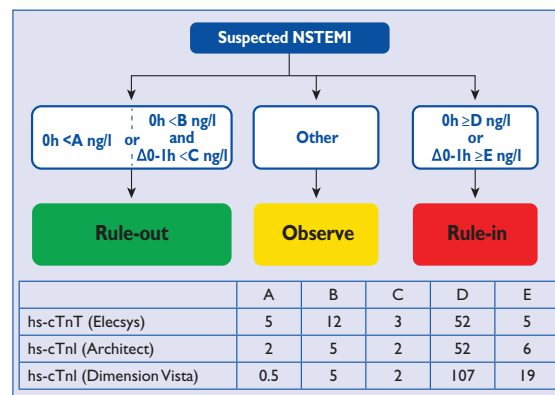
Suspected NSTEMI

0h <A ng/l or 0h <B ng/l and Δ0-1h <C ng/l

Other

0h ≥D ng/l or Δ0-1h ≥E ng/l

Rule-out

Observe

Rule-in

| | A | B | C | D | E |
|---|---|---|---|---|---|
| hs-cTnT (Elecsys) | 5 | 12 | 3 | 52 | 5 |
| hs-cTnI (Architect) | 2 | 5 | 2 | 52 | 6 |
| hs-cTnI (Dimension Vista) | 0.5 | 5 | 2 | 107 | 19 |